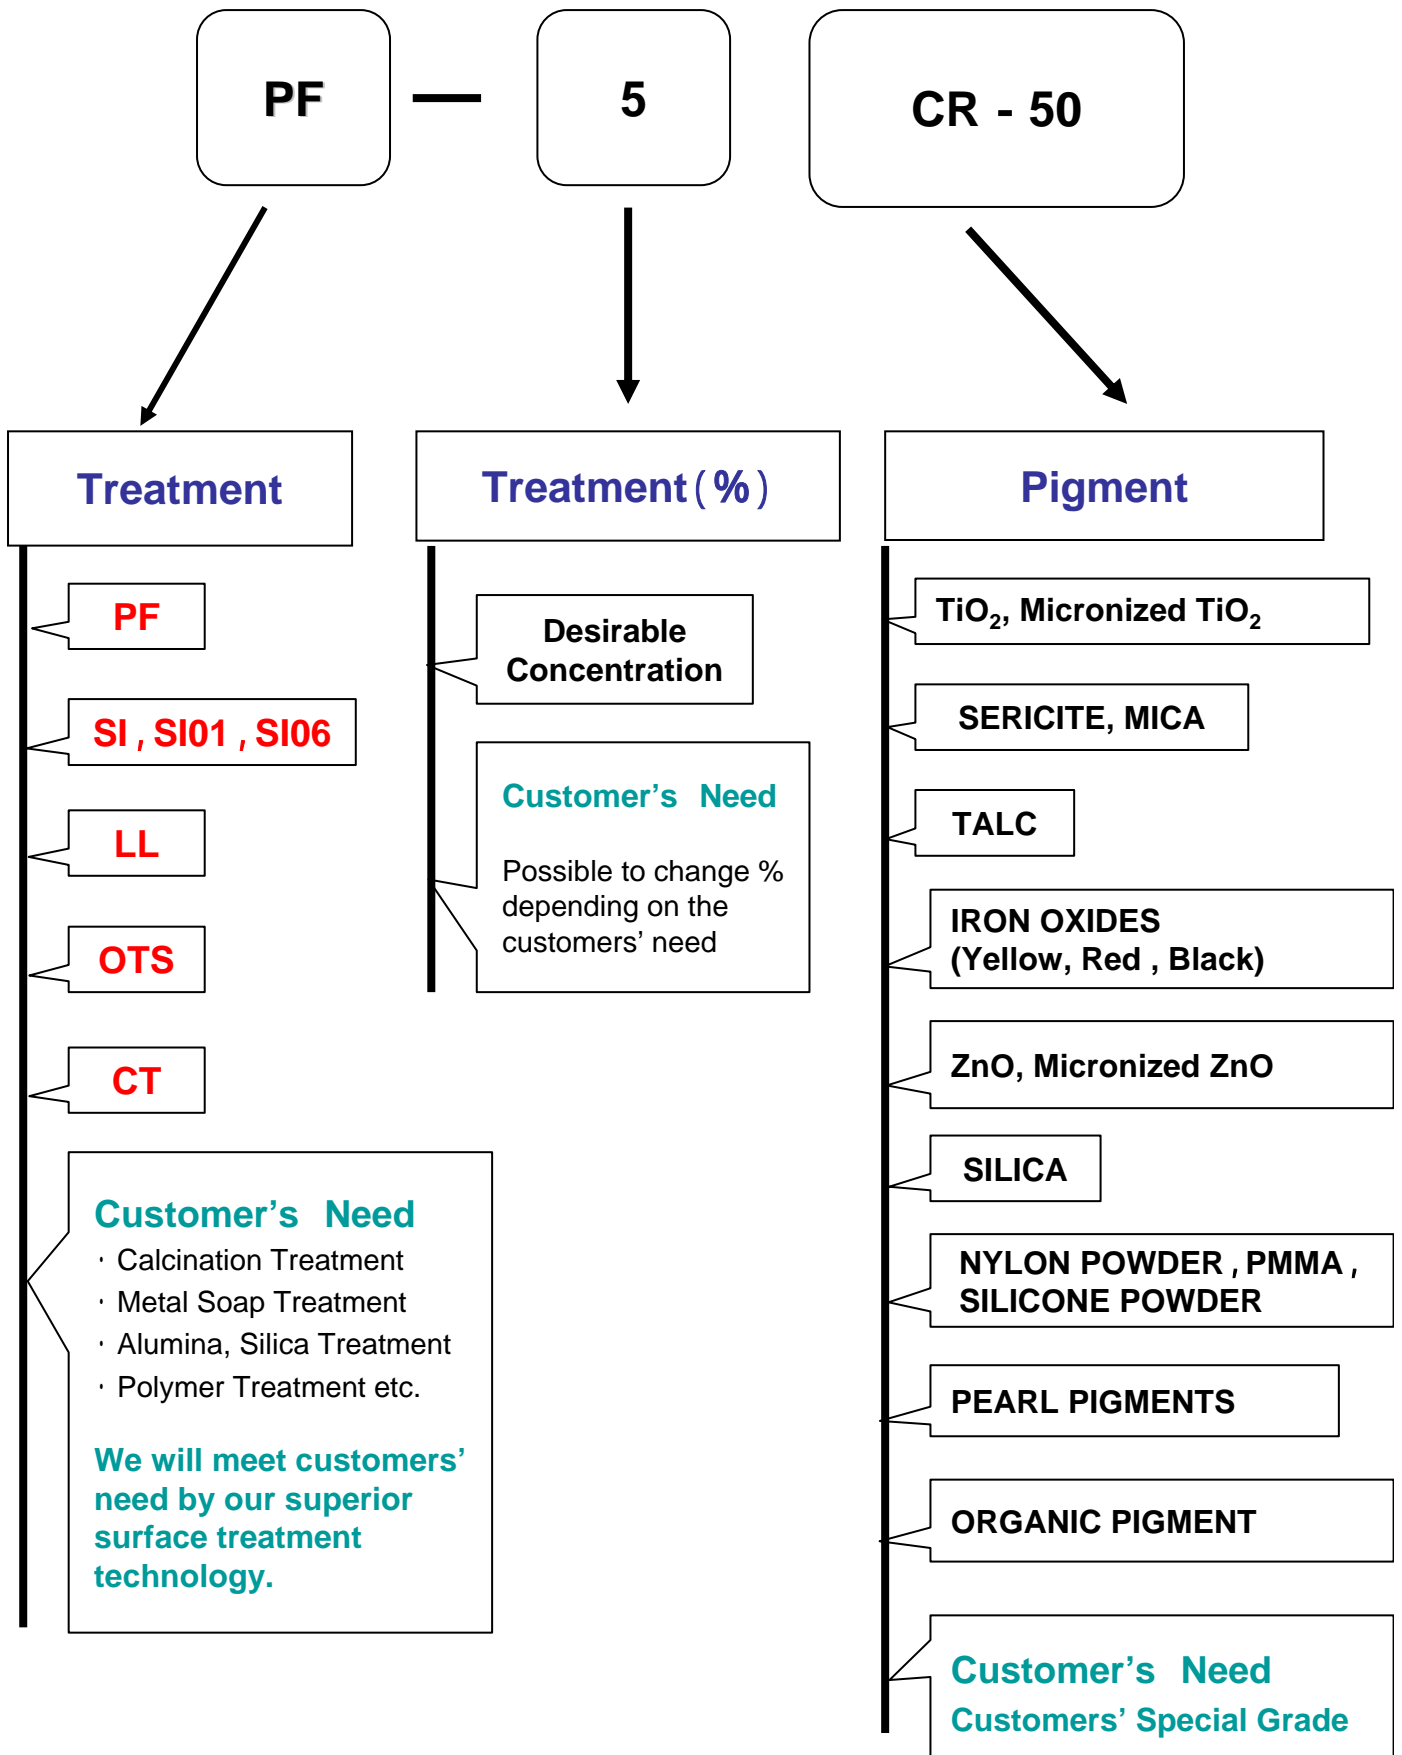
PF — 5 CR - 50

Treatment

PF

SI , SI01 , SI06

LL

OTS

CT

Customer's Need
· Calcination Treatment
· Metal Soap Treatment
· Alumina, Silica Treatment
· Polymer Treatment etc.

We will meet customers' need by our superior surface treatment technology.

Treatment ( % )

Desirable Concentration

Customer's Need

Possible to change % depending on the customers' need

Pigment

$TiO_2$, Micronized $TiO_2$

SERICITE, MICA

TALC

IRON OXIDES (Yellow, Red , Black)

ZnO, Micronized ZnO

SILICA

NYLON POWDER , PMMA , SILICONE POWDER

PEARL PIGMENTS

ORGANIC PIGMENT

Customer's Need
Customers' Special Grade